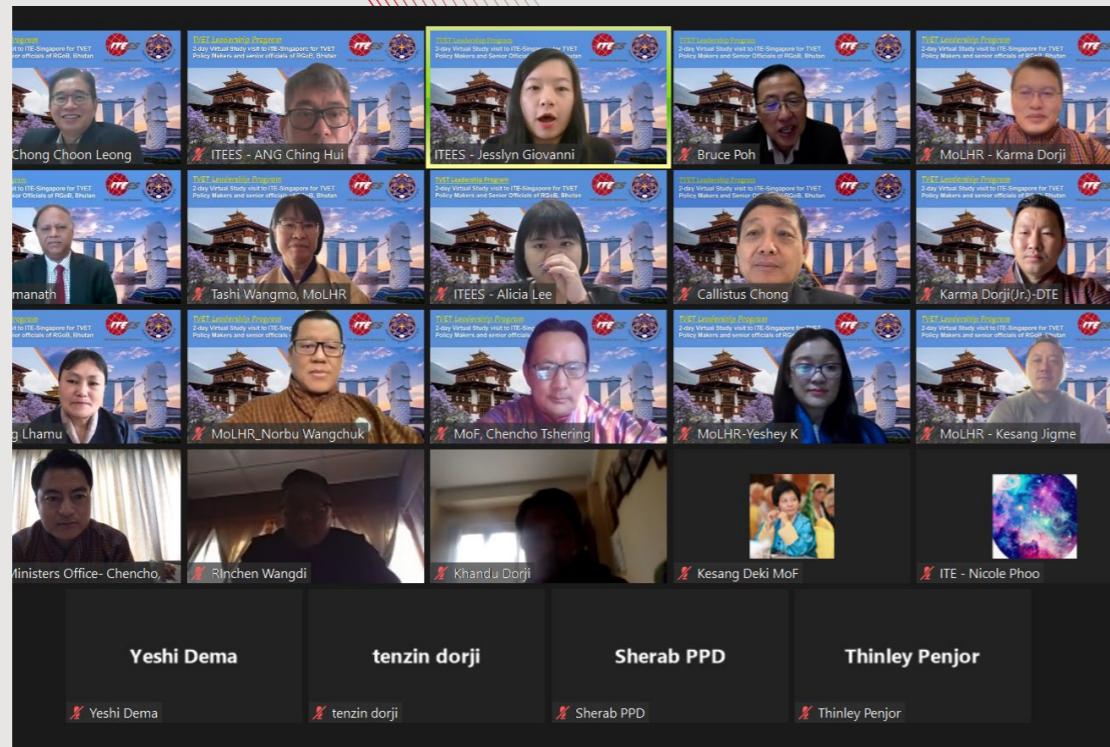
TVET Leadership Program
2-day Virtual Study visit to ITE-Singapore for TVET Policy Makers and senior officials of RGoB, Bhutan

Chong Choon Leong

ITEES - ANG Ching Hui

ITEES - Jesslyn Giovanni

Bruce Poh

MoLHR - Karma Dorji

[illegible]manath

Tashi Wangmo, MoLHR

ITEES - Alicia Lee

Callistus Chong

Karma Dorji(Jr.)-DTE

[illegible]g Lhamu

MoLHR_Norbu Wangchuk

MoF, Chencho Tshering

MoLHR-Yeshey K

MoLHR - Kesang Jigme

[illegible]Ministers Office- Chencho,

RInchen Wangdi

Khandu Dorji

Kesang Deki MoF

ITE - Nicole Phoo

Yeshi Dema

Yeshi Dema

tenzin dorji

tenzin dorji

Sherab PPD

Sherab PPD

Thinley Penjor

Thinley Penjor